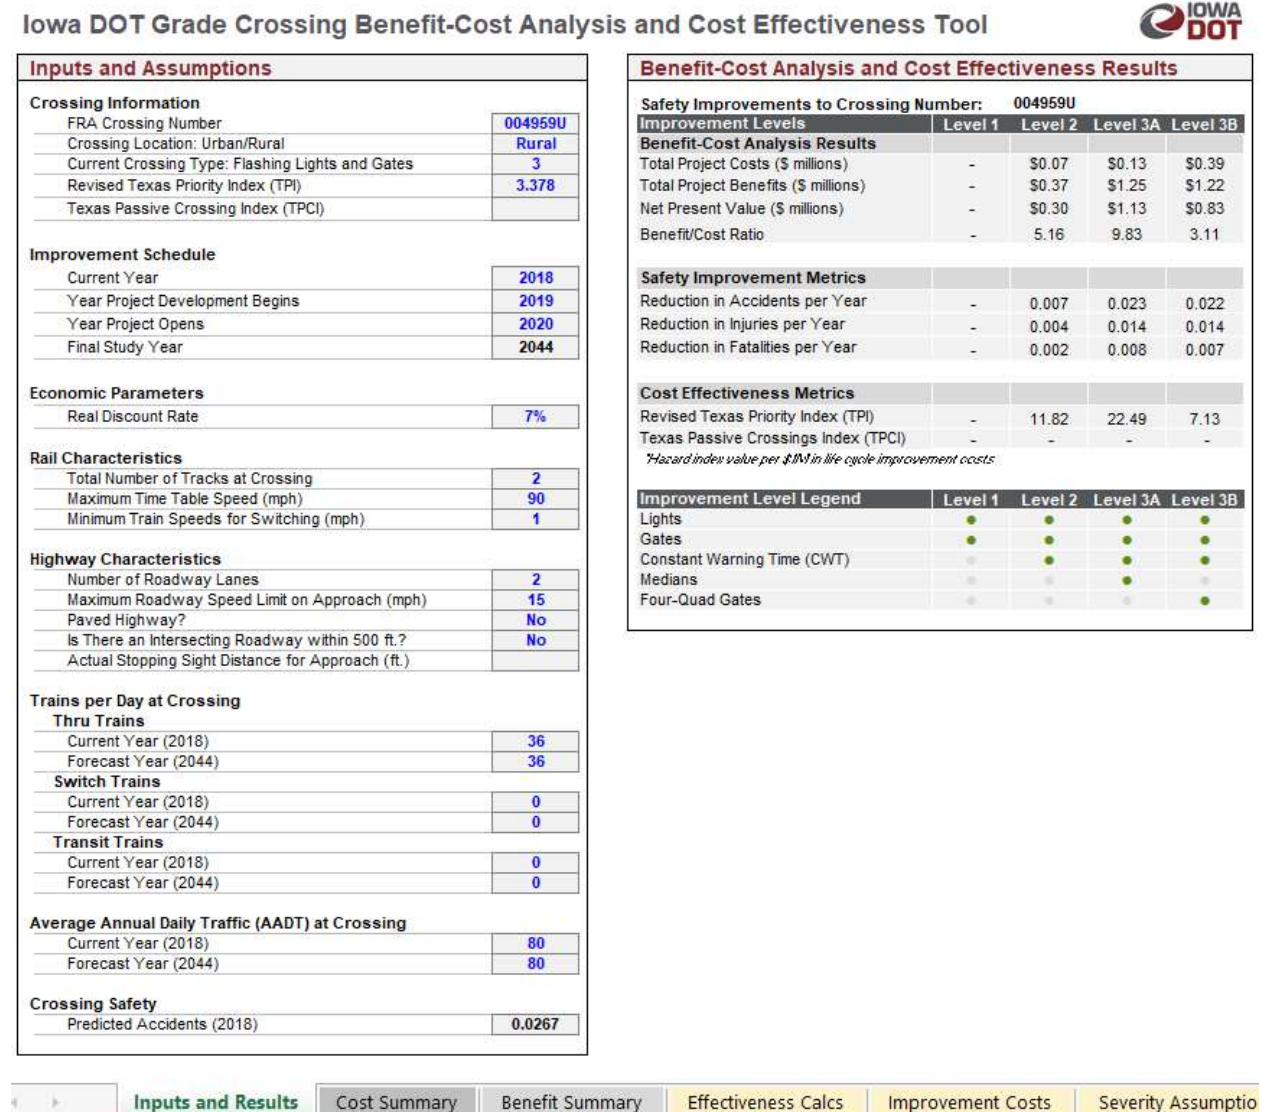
Iowa DOT Grade Crossing Benefit-Cost Analysis and Cost Effectiveness Tool

IOWA DOT

Inputs and Assumptions

Crossing Information

| | |
|---|---|
| FRA Crossing Number | 004959U |
| Crossing Location: Urban/Rural | Rural |
| Current Crossing Type: Flashing Lights and Gates | 3 |
| Revised Texas Priority Index (TPI) | 3.378 |
| Texas Passive Crossing Index (TPCI) | |

Improvement Schedule

| | |
|---|---|
| Current Year | 2018 |
| Year Project Development Begins | 2019 |
| Year Project Opens | 2020 |
| Final Study Year | 2044 |

Economic Parameters

| | |
|---|---|
| Real Discount Rate | 7% |

Rail Characteristics

| | |
|---|---|
| Total Number of Tracks at Crossing | 2 |
| Maximum Time Table Speed (mph) | 90 |
| Minimum Train Speeds for Switching (mph) | 1 |

Highway Characteristics

| | |
|---|---|
| Number of Roadway Lanes | 2 |
| Maximum Roadway Speed Limit on Approach (mph) | 15 |
| Paved Highway? | No |
| Is There an Intersecting Roadway within 500 ft.? | No |
| Actual Stopping Sight Distance for Approach (ft.) | |

Trains per Day at Crossing

Thru Trains

| | |
|---|---|
| Current Year (2018) | 36 |
| Forecast Year (2044) | 36 |

Switch Trains

| | |
|---|---|
| Current Year (2018) | 0 |
| Forecast Year (2044) | 0 |

Transit Trains

| | |
|---|---|
| Current Year (2018) | 0 |
| Forecast Year (2044) | 0 |

Average Annual Daily Traffic (AADT) at Crossing

| | |
|---|---|
| Current Year (2018) | 80 |
| Forecast Year (2044) | 80 |

Crossing Safety

| | |
|---|---|
| Predicted Accidents (2018) | 0.0267 |

Benefit-Cost Analysis and Cost Effectiveness Results

Safety Improvements to Crossing Number: 004959U

| Improvement Levels | Level 1 | Level 2 | Level 3A | Level 3B |
|---|---|---|---|---|
| Benefit-Cost Analysis Results | | | | |
| Total Project Costs ($ millions) | - | $0.07 | $0.13 | $0.39 |
| Total Project Benefits ($ millions) | - | $0.37 | $1.25 | $1.22 |
| Net Present Value ($ millions) | - | $0.30 | $1.13 | $0.83 |
| Benefit/Cost Ratio | - | 5.16 | 9.83 | 3.11 |
| Safety Improvement Metrics | | | | |
| Reduction in Accidents per Year | - | 0.007 | 0.023 | 0.022 |
| Reduction in Injuries per Year | - | 0.004 | 0.014 | 0.014 |
| Reduction in Fatalities per Year | - | 0.002 | 0.008 | 0.007 |
| Cost Effectiveness Metrics | | | | |
| Revised Texas Priority Index (TPI) | - | 11.82 | 22.49 | 7.13 |
| Texas Passive Crossings Index (TPCI) | - | - | - | - |

*Hazard index value per $1M in life cycle improvement costs

| Improvement Level Legend | Level 1 | Level 2 | Level 3A | Level 3B |
|---|---|---|---|---|
| Lights | ● | ● | ● | ● |
| Gates | ● | ● | ● | ● |
| Constant Warning Time (CWT) | | ● | ● | ● |
| Medians | | | ● | |
| Four-Quad Gates | | | | ● |

Inputs and Results | Cost Summary | Benefit Summary | Effectiveness Calcs | Improvement Costs | Severity Assumptio